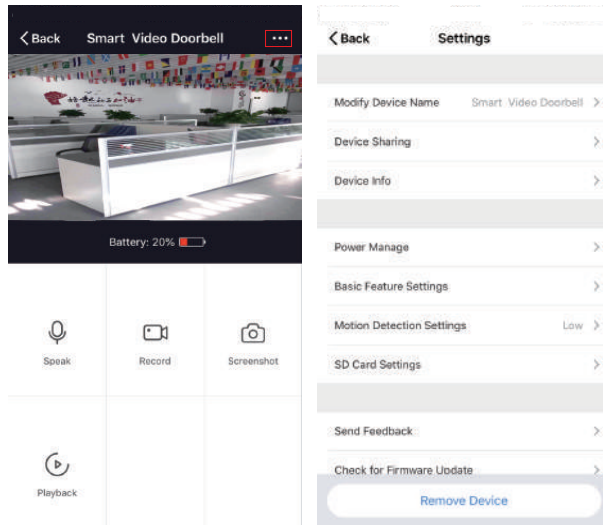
< Back Smart Video Doorbell •••

Battery: 20%

Speak

Record

Screenshot

Playback

< Back Settings

Modify Device Name Smart Video Doorbell >

Device Sharing >

Device Info >

Power Manage >

Basic Feature Settings >

Motion Detection Settings Low >

SD Card Settings >

Send Feedback >

Check for Firmware Update >

Remove Device